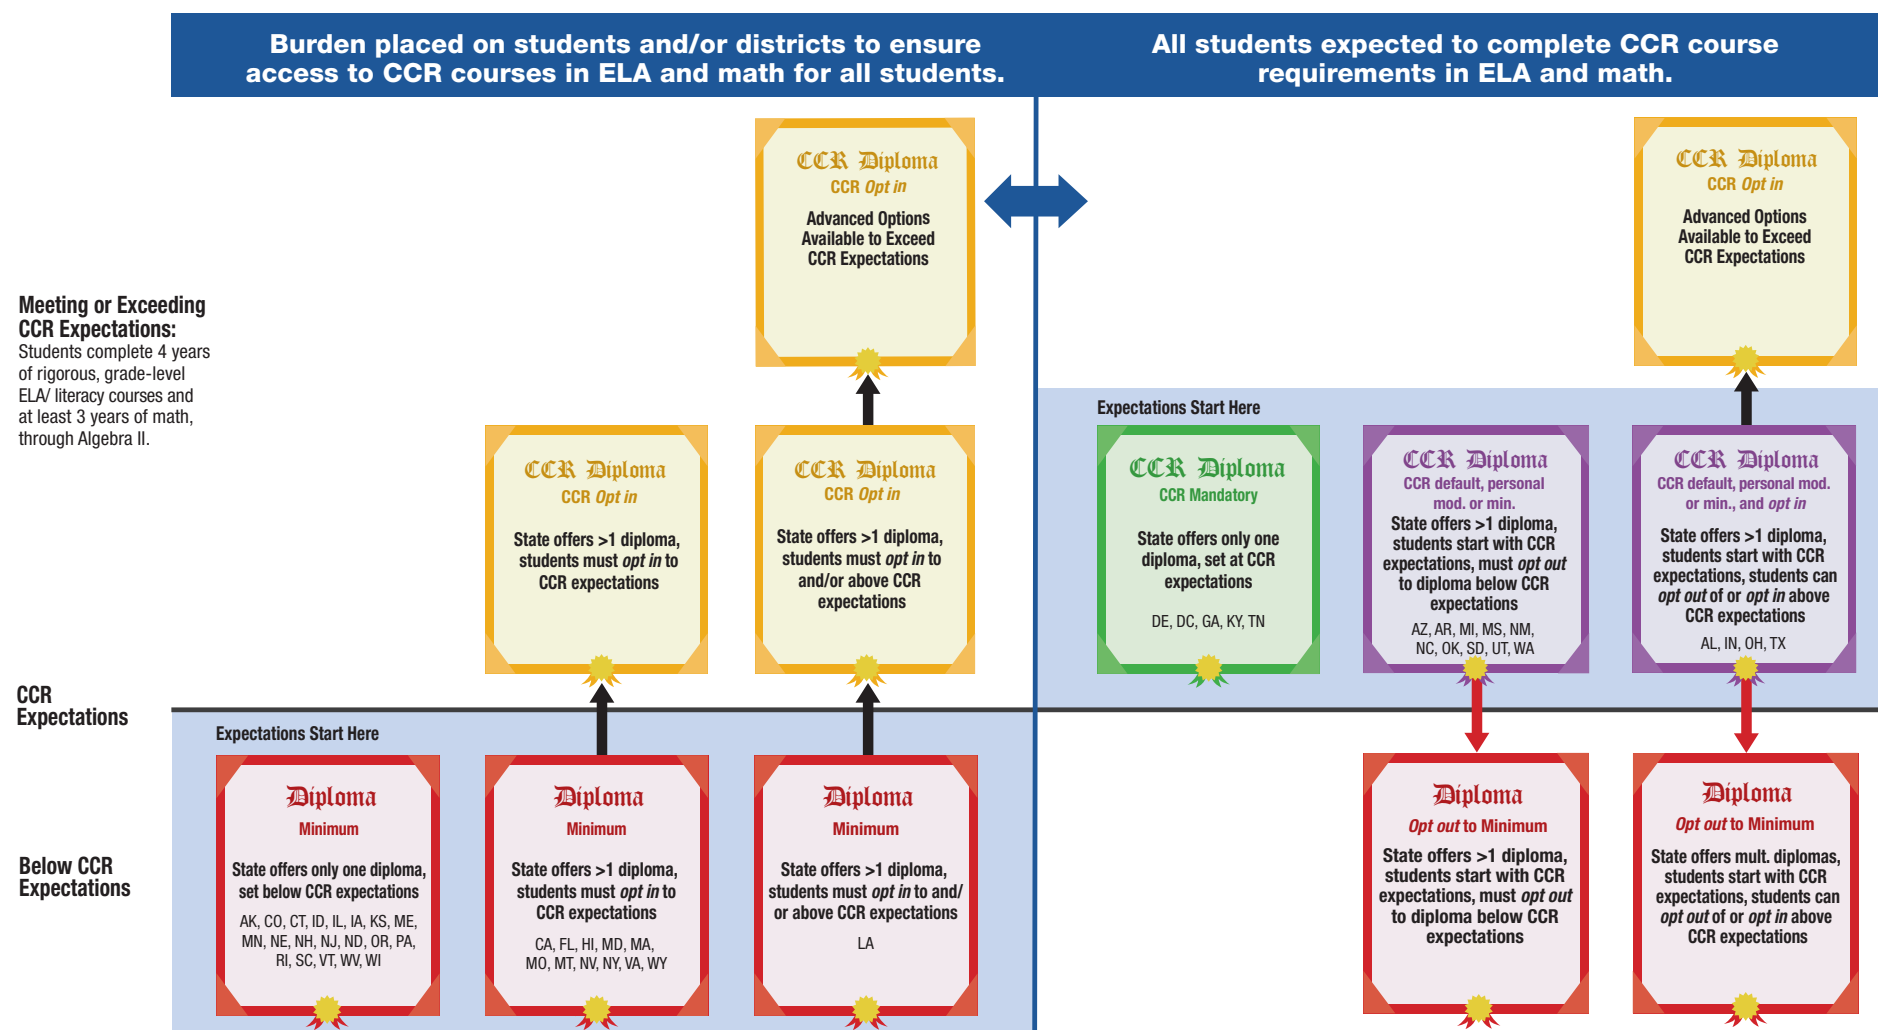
Burden placed on students and/or districts to ensure access to CCR courses in ELA and math for all students.

All students expected to complete CCR course requirements in ELA and math.

Meeting or Exceeding CCR Expectations:
Students complete 4 years of rigorous, grade-level ELA/ literacy courses and at least 3 years of math, through Algebra II.

CCR Expectations

Below CCR Expectations

CCR Diploma
CCR Opt in
Advanced Options Available to Exceed CCR Expectations

CCR Diploma
CCR Opt in
Advanced Options Available to Exceed CCR Expectations

CCR Diploma
CCR Opt in
State offers >1 diploma, students must opt in to CCR expectations

CCR Diploma
CCR Opt in
State offers >1 diploma, students must opt in to and/or above CCR expectations

Expectations Start Here

CCR Diploma
CCR Mandatory
State offers only one diploma, set at CCR expectations
DE, DC, GA, KY, TN

CCR Diploma
CCR default, personal mod. or min.
State offers >1 diploma, students start with CCR expectations, must opt out to diploma below CCR expectations
AZ, AR, MI, MS, NM, NC, OK, SD, UT, WA

CCR Diploma
CCR default, personal mod. or min., and opt in
State offers >1 diploma, students start with CCR expectations, students can opt out of or opt in above CCR expectations
AL, IN, OH, TX

Expectations Start Here

Diploma
Minimum
State offers only one diploma, set below CCR expectations
AK, CO, CT, ID, IL, IA, KS, ME, MN, NE, NH, NJ, ND, OR, PA, RI, SC, VT, WV, WI

Diploma
Minimum
State offers >1 diploma, students must opt in to CCR expectations
CA, FL, HI, MD, MA, MO, MT, NV, NY, VA, WY

Diploma
Minimum
State offers >1 diploma, students must opt in to and/ or above CCR expectations
LA

Diploma
Opt out to Minimum
State offers >1 diploma, students start with CCR expectations, must opt out to diploma below CCR expectations

Diploma
Opt out to Minimum
State offers mult. diplomas, students start with CCR expectations, students can opt out of or opt in above CCR expectations